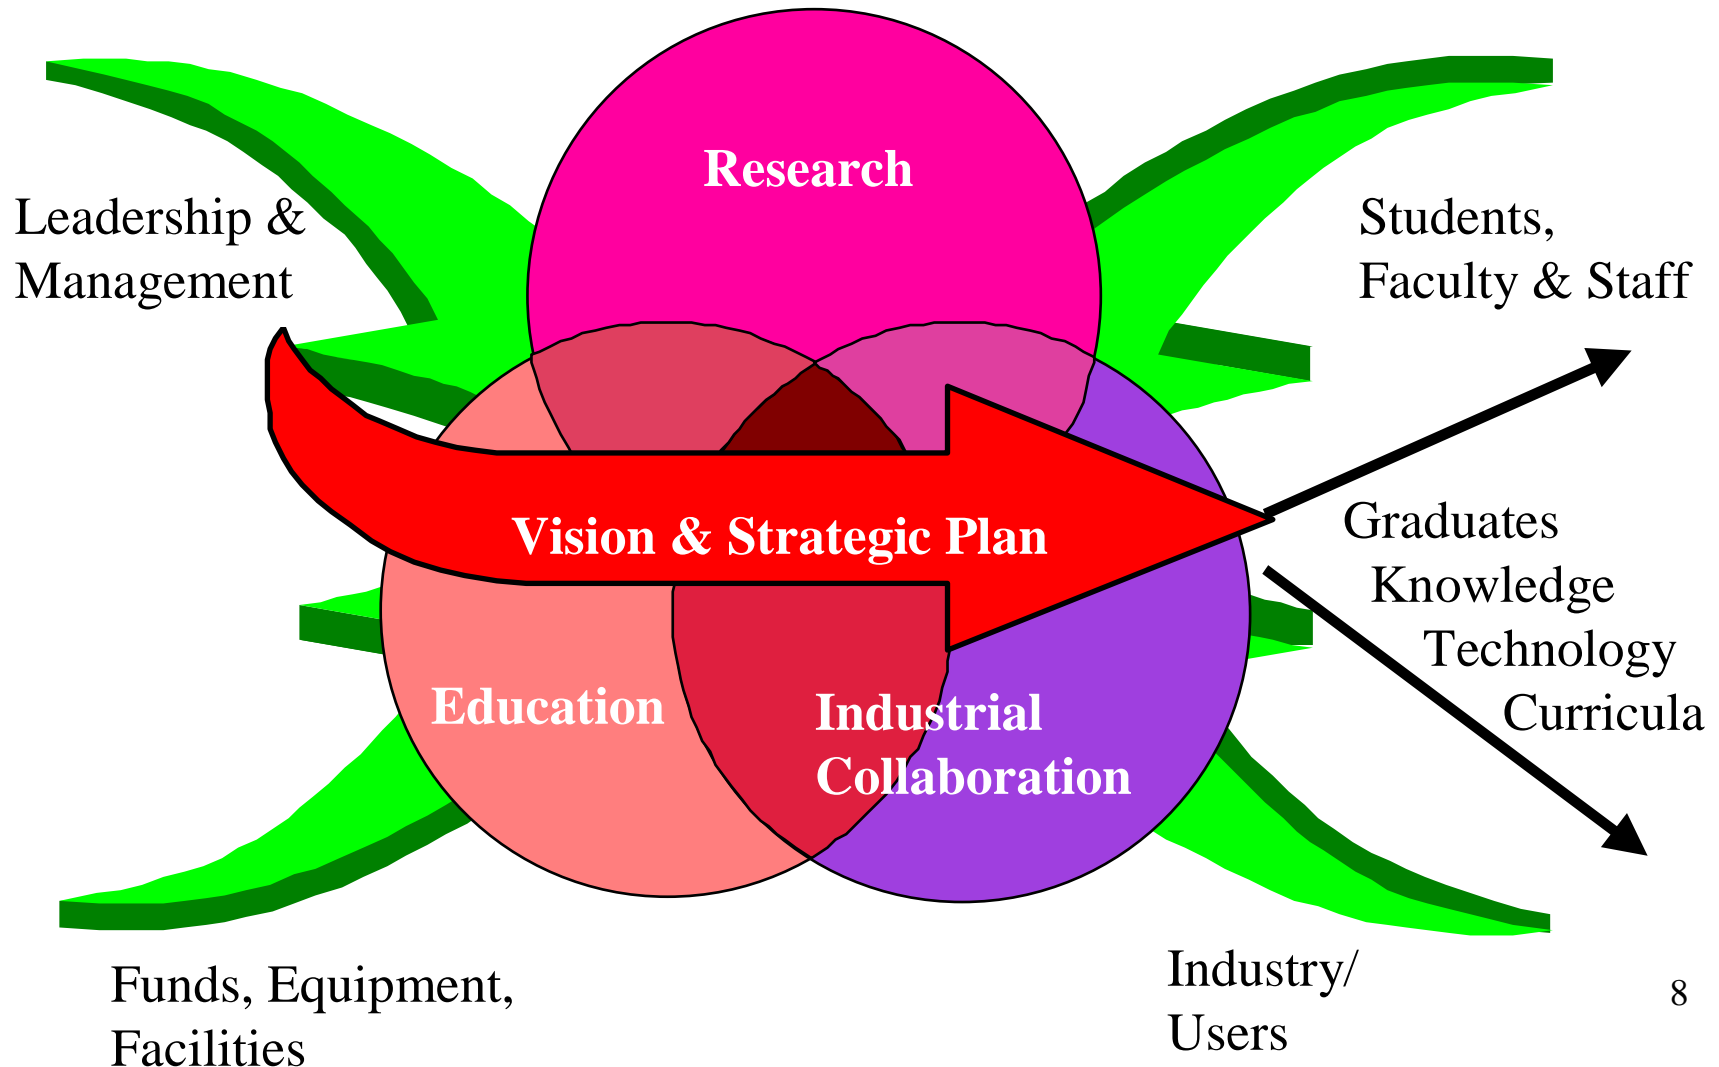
Research

Leadership &
Management

Students,
Faculty & Staff

Vision & Strategic Plan

Graduates
Knowledge
Technology
Curricula

Education

Industrial
Collaboration

Funds, Equipment,
Facilities

Industry/
Users

8